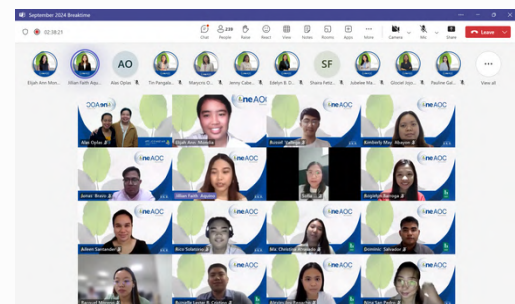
September 2024 Breaktime

02:38:21

Chat 239 People Raise React View Notes Rooms Apps More Camera Mic Share Leave

Elijah Ann Mon... Jillian Faith Aqu... AO Alas Oplas Tin Pengalo... Marycris O... Jenny Cabe... Edelyn B. D... SF Shaira Felici... Jubelee Ma... Glezel Arqu... Pauline Gal... View all

oneAOC

Alas Oplas

Elijah Ann Moreno

Benett Tantoy

Kimberly May Abayon

James Bravo

Jillian Faith Aquino

Bolafia...

Bolgeline Banaga

Albert Santander

Bico Sebastian

Ma. Christine Miranda

Dominic Salvador

Raquel Moreno

Rosalie Lester B. Cristino

Aloysius Rei Peracho

Nina San Pedro